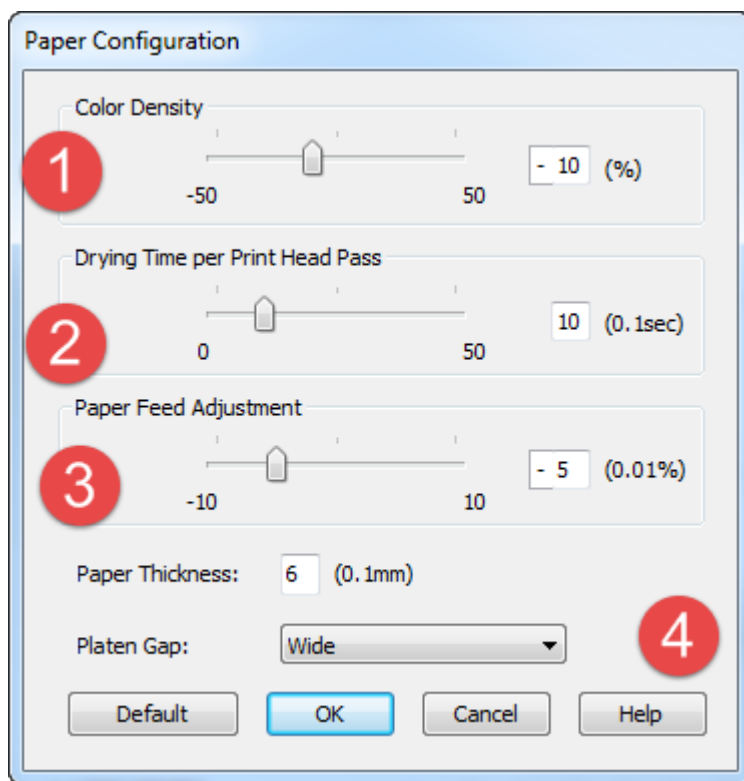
Paper Configuration

Color Density

1

-50 50

- 10 (%)

Drying Time per Print Head Pass

2

0 50

10 (0.1sec)

Paper Feed Adjustment

3

-10 10

- 5 (0.01%)

Paper Thickness: 6 (0.1mm)

Platen Gap: Wide

4

Default OK Cancel Help